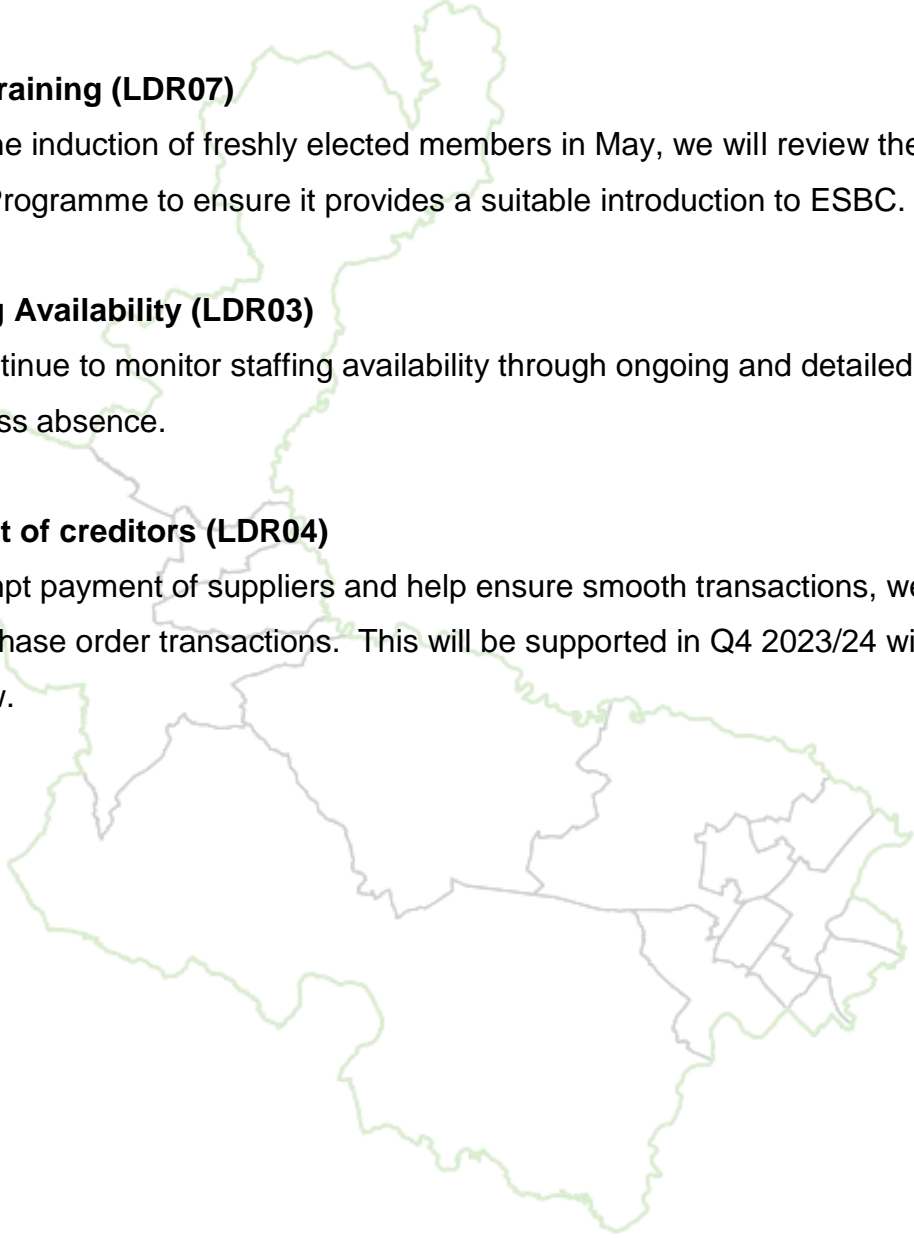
raining (LDR07)

he induction of freshly elected members in May, we will review the Programme to ensure it provides a suitable introduction to ESBC.

g Availability (LDR03)

tinue to monitor staffing availability through ongoing and detailed ss absence.

t of creditors (LDR04)

pt payment of suppliers and help ensure smooth transactions, we hase order transactions. This will be supported in Q4 2023/24 wi y.